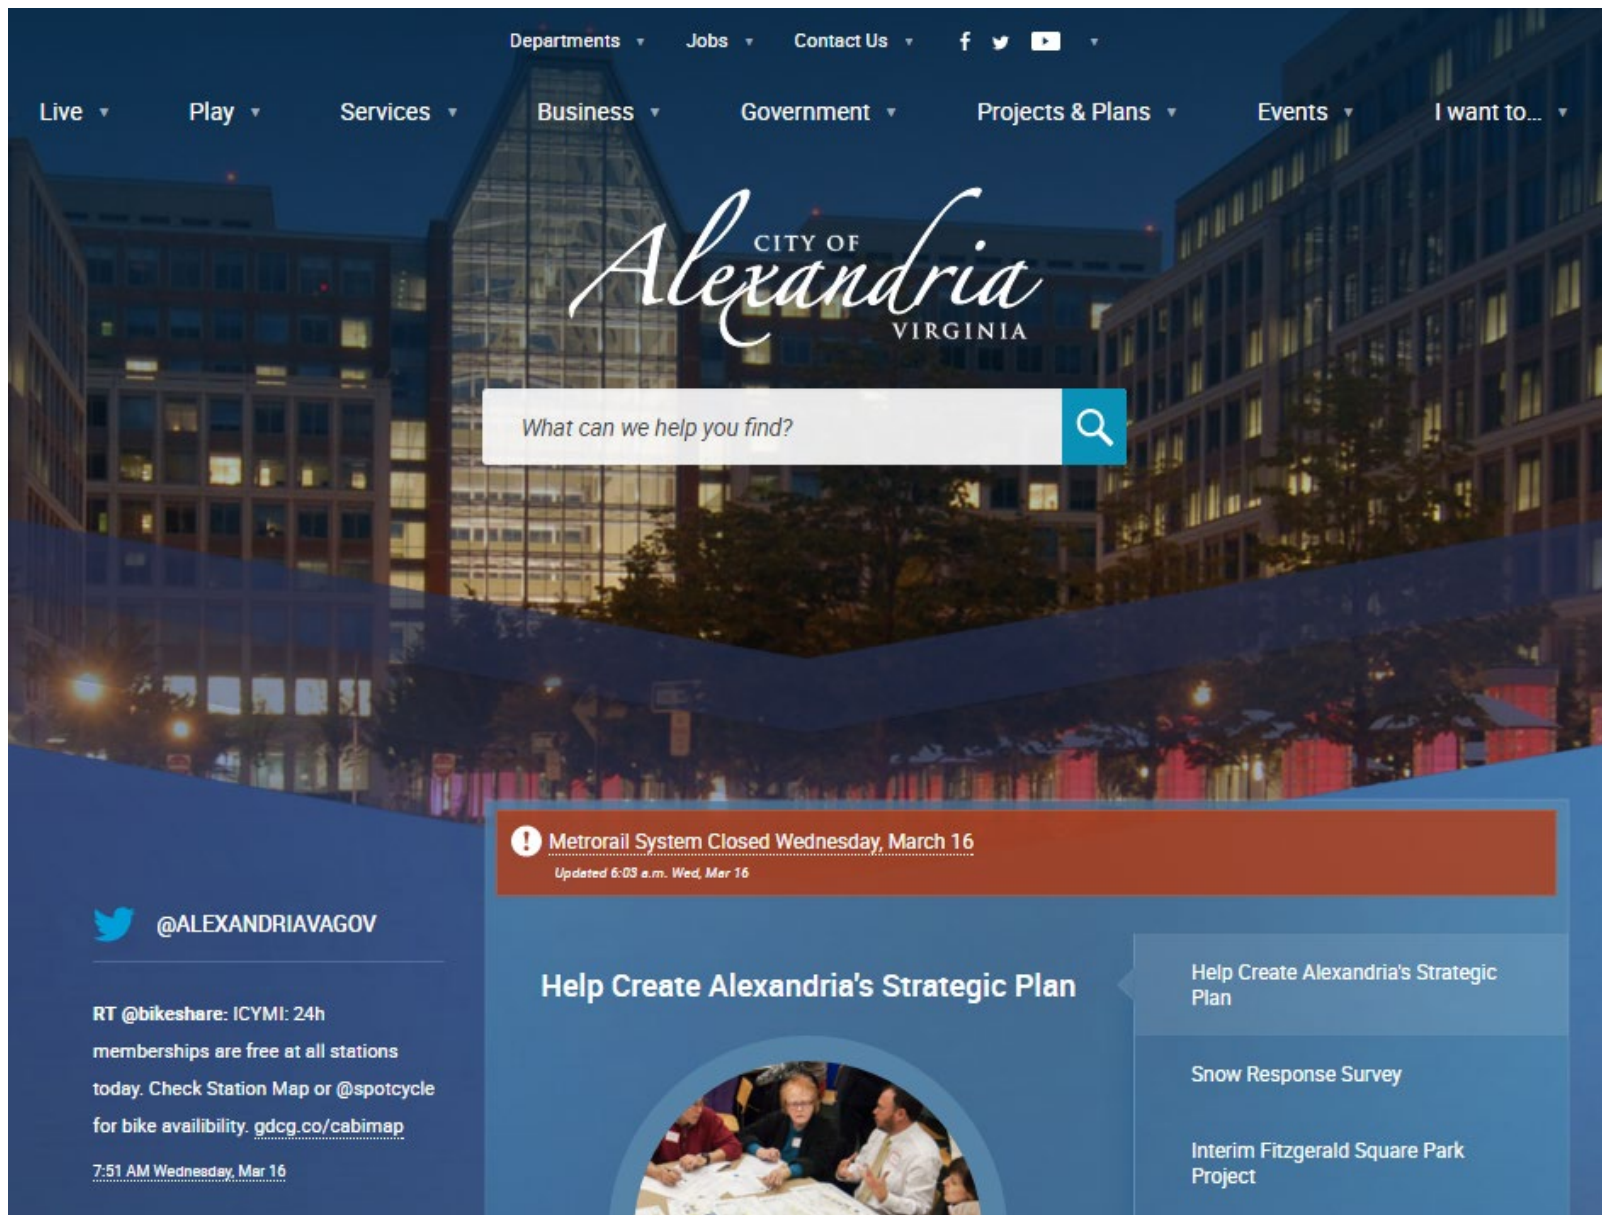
Departments ▾ Jobs ▾ Contact Us ▾

Live ▾ Play ▾ Services ▾ Business ▾ Government ▾ Projects & Plans ▾ Events ▾ I want to... ▾

CITY OF Alexandria VIRGINIA

What can we help you find?

Metrorail System Closed Wednesday, March 16
Updated 6:03 a.m. Wed, Mar 16

@ALEXANDRIAVAGOV

RT @bikeshare: ICYMI: 24h memberships are free at all stations today. Check Station Map or @spotcycle for bike availibility. gdcg.co/cabimap

7:51 AM Wednesday, Mar 16

Help Create Alexandria's Strategic Plan

Help Create Alexandria's Strategic Plan

Snow Response Survey

Interim Fitzgerald Square Park Project